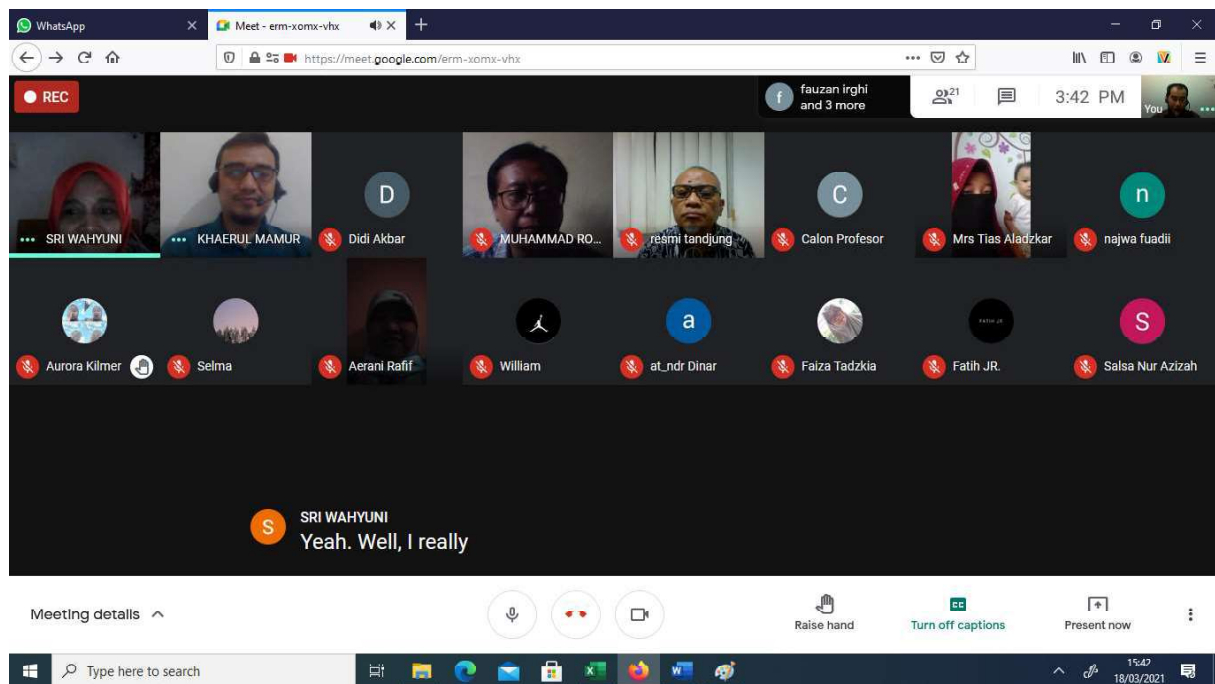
WhatsApp

Meet - erm-xomx-vhx

https://meet.google.com/erm-xomx-vhx

REC

f fauzan irghi and 3 more

21

3:42 PM

You

SRI WAHYUNI

KHAERUL MAMUR

D

Didi Akbar

MUHAMMAD RO...

resmi tandjung

C

Calon Profesor

Mrs Tias Aladzkar

n

najwa fuadii

Aurora Kilmer

Selma

Aerani Rafif

William

a

at_ndr Dinar

Faiza Tadzkia

Fatih JR.

S

Salsa Nur Azizah

S

SRI WAHYUNI

Yeah. Well, I really

Meeting details

Raise hand

CC

Turn off captions

Present now

Type here to search

15:42
18/03/2021